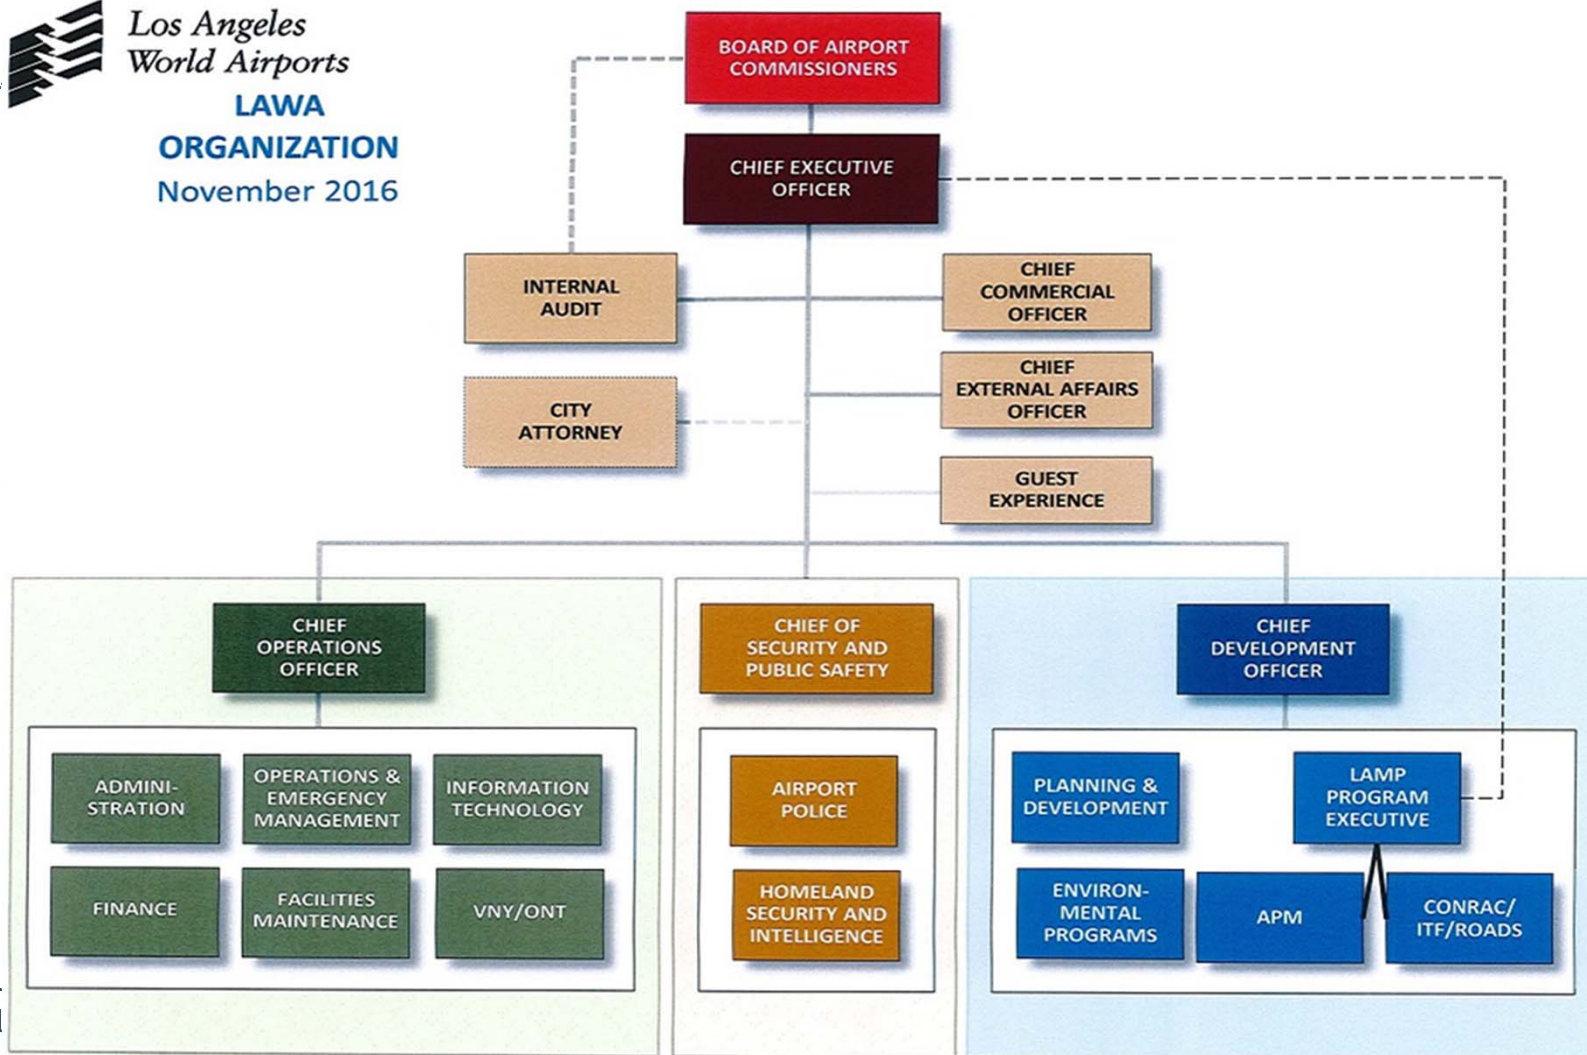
Los Angeles World Airports

LAWA ORGANIZATION
November 2016

BOARD OF AIRPORT COMMISSIONERS

CHIEF EXECUTIVE OFFICER

INTERNAL AUDIT

CHIEF COMMERCIAL OFFICER

CHIEF EXTERNAL AFFAIRS OFFICER

CITY ATTORNEY

GUEST EXPERIENCE

CHIEF OPERATIONS OFFICER

ADMINISTRATION

OPERATIONS & EMERGENCY MANAGEMENT

INFORMATION TECHNOLOGY

FINANCE

FACILITIES MAINTENANCE

VNY/ONT

CHIEF OF SECURITY AND PUBLIC SAFETY

AIRPORT POLICE

HOMELAND SECURITY AND INTELLIGENCE

CHIEF DEVELOPMENT OFFICER

PLANNING & DEVELOPMENT

LAMP PROGRAM EXECUTIVE

ENVIRONMENTAL PROGRAMS

APM

CONRAC/ ITF/ROADS